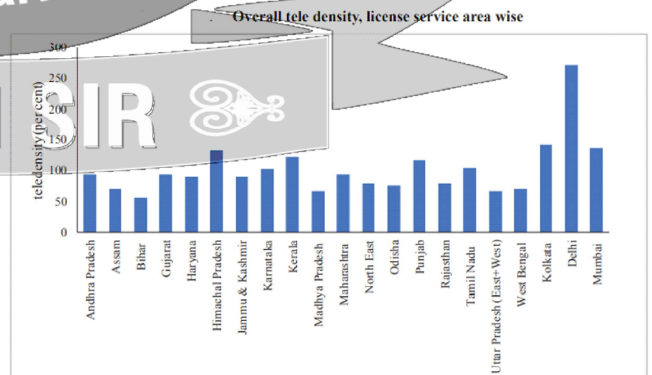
Overall tele density, license service area wise

SIR

teledensity(per cent)

300
250
200
150
100
50
0

Andhra Pradesh
Assam
Bihar
Gujarat
Haryana
Himachal Pradesh
Jammu & Kashmir
Karnataka
Kerala
Madhya Pradesh
Maharashtra
North East
Odisha
Punjab
Rajasthan
Tamil Nadu
Uttar Pradesh (East+West)
West Bengal
Kolkata
Delhi
Mumbai